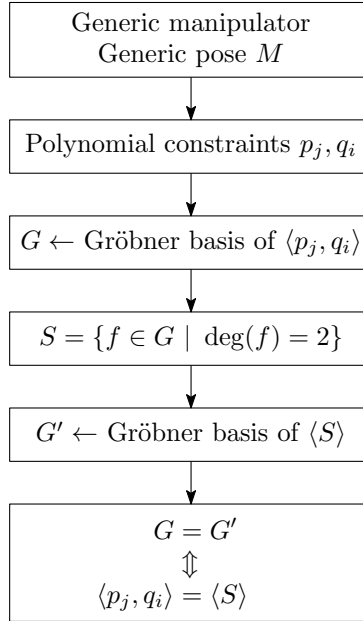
Generic manipulator
Generic pose $M$

Polynomial constraints $p_j, q_i$

$G \leftarrow$ Gröbner basis of $\langle p_j, q_i \rangle$

$S = \{f \in G \mid \deg(f) = 2\}$

$G' \leftarrow$ Gröbner basis of $\langle S \rangle$

$G = G'$
$\Updownarrow$
$\langle p_j, q_i \rangle = \langle S \rangle$